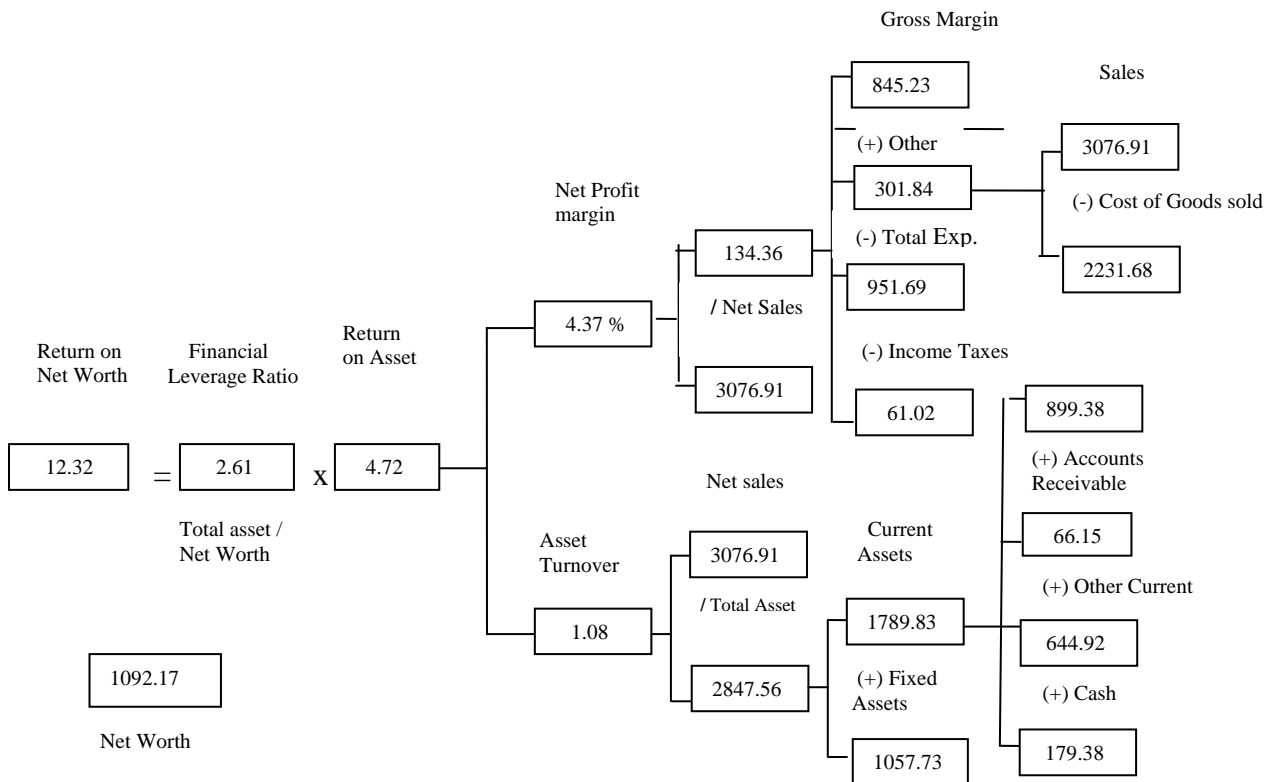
Gross Margin

845.23

Sales

(+) Other

3076.91

301.84

(-) Cost of Goods sold

Net Profit margin

134.36

(-) Total Exp.

2231.68

951.69

4.37 %

/ Net Sales

Return on Net Worth

Financial Leverage Ratio

Return on Asset

(-) Income Taxes

3076.91

61.02

899.38

12.32

=

2.61

x

4.72

(+) Accounts Receivable

Net sales

Total asset / Net Worth

Current Assets

66.15

Asset Turnover

3076.91

(+) Other Current

/ Total Asset

1.08

1789.83

644.92

1092.17

2847.56

(+) Fixed Assets

(+) Cash

Net Worth

1057.73

179.38